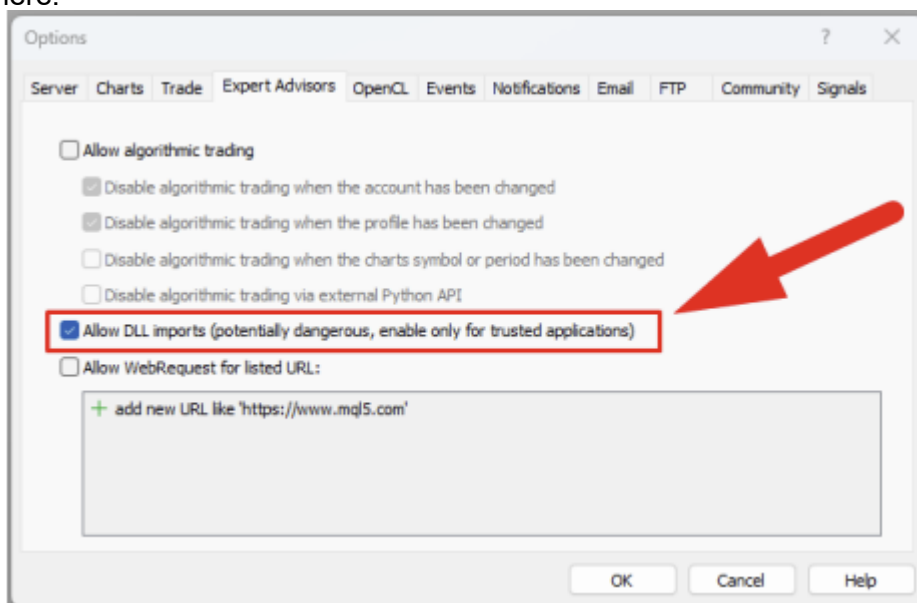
here:

Options

?

Server Charts Trade Expert Advisors OpenCL Events Notifications Email FTP Community Signals

Allow algorithmic trading

Disable algorithmic trading when the account has been changed

Disable algorithmic trading when the profile has been changed

Disable algorithmic trading when the charts symbol or period has been changed

Disable algorithmic trading via external Python API

Allow DLL imports (potentially dangerous, enable only for trusted applications)

Allow WebRequest for listed URL:

+ add new URL like 'https://www.mql5.com'

OK Cancel Help